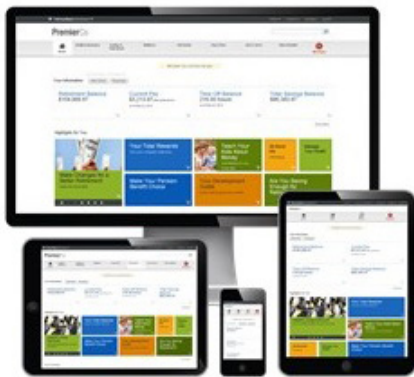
PremierCo

Your Information

Retirement Balance
$104,988.47

Current Pay
$3,215.67

Time Off Balance
216.00 Hours

Total Savings Balance
$86,385.47

Highlights For You

Make Changes for a Better Retirement

Your Total Rewards

Make Your Pension Benefit Choice

Teach Your Kids About Money

Your Development Credit

Are You Saving Enough for Retirement?

PremierCo